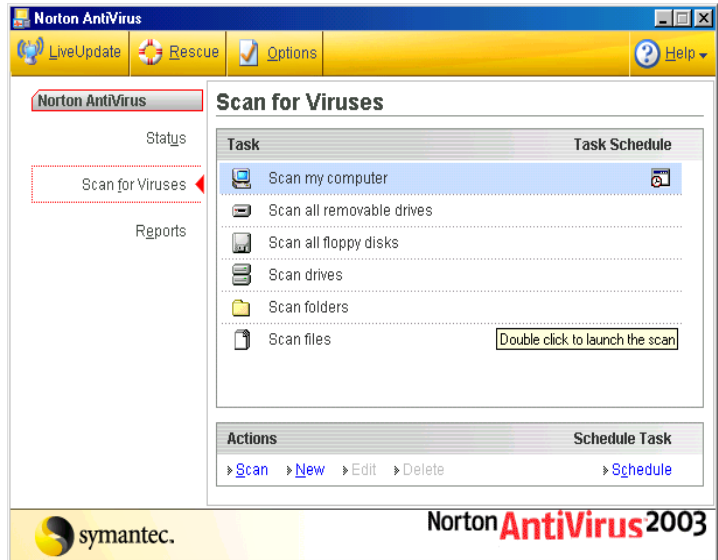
Norton AntiVirus

LiveUpdate Rescue Options Help

Norton AntiVirus

Status

Scan for Viruses

Reports

Scan for Viruses

| Task | Task Schedule |
|---|---|
| Scan my computer | |
| Scan all removable drives | |
| Scan all floppy disks | |
| Scan drives | |
| Scan folders | |
| Scan files | |

Double click to launch the scan

| Actions | Schedule Task |
|---|---|
| Scan New Edit Delete | Schedule |

symantec.

Norton AntiVirus 2003